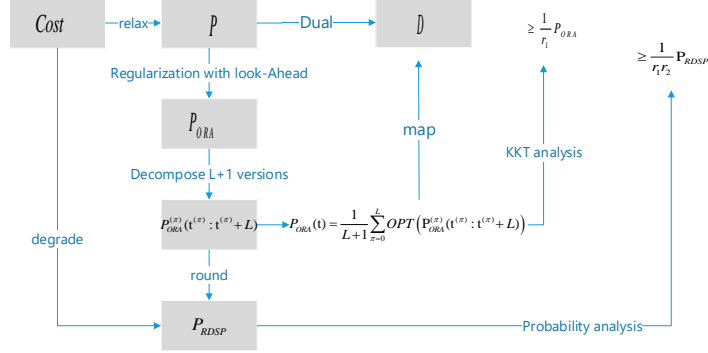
$Cost$

relax

$P$

Dual

$D$

$\geq \frac{1}{r_1} P_{ORA}$

$\geq \frac{1}{r_1 r_2} \mathbf{P}_{RDSP}$

Regularization with look-Ahead

$P_{ORA}$

map

KKT analysis

Decompose L+1 versions

$P_{ORA}^{(\pi)}(t^{(\pi)} : t^{(\pi)} + L)$

$P_{ORA}(t) = \frac{1}{L+1} \sum_{\pi=0}^{L} OPT\left(P_{ORA}^{(\pi)}(t^{(\pi)} : t^{(\pi)} + L)\right)$

degrade

round

$P_{RDSP}$

Probability analysis